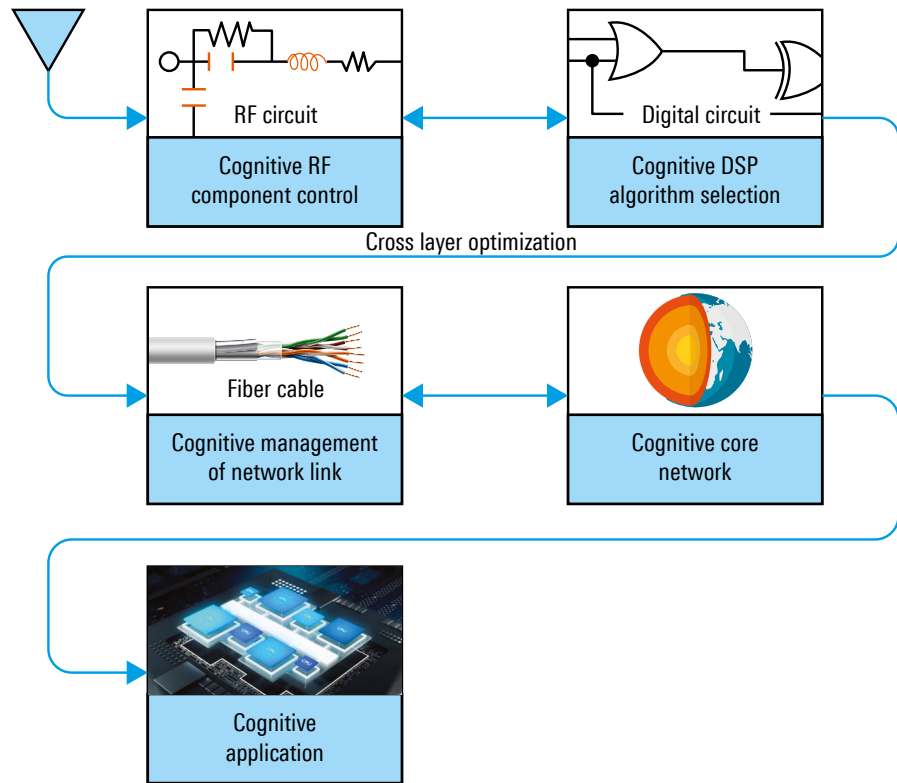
RF circuit

Cognitive RF component control

Digital circuit

Cognitive DSP algorithm selection

Cross layer optimization

Fiber cable

Cognitive management of network link

Cognitive core network

Cognitive application